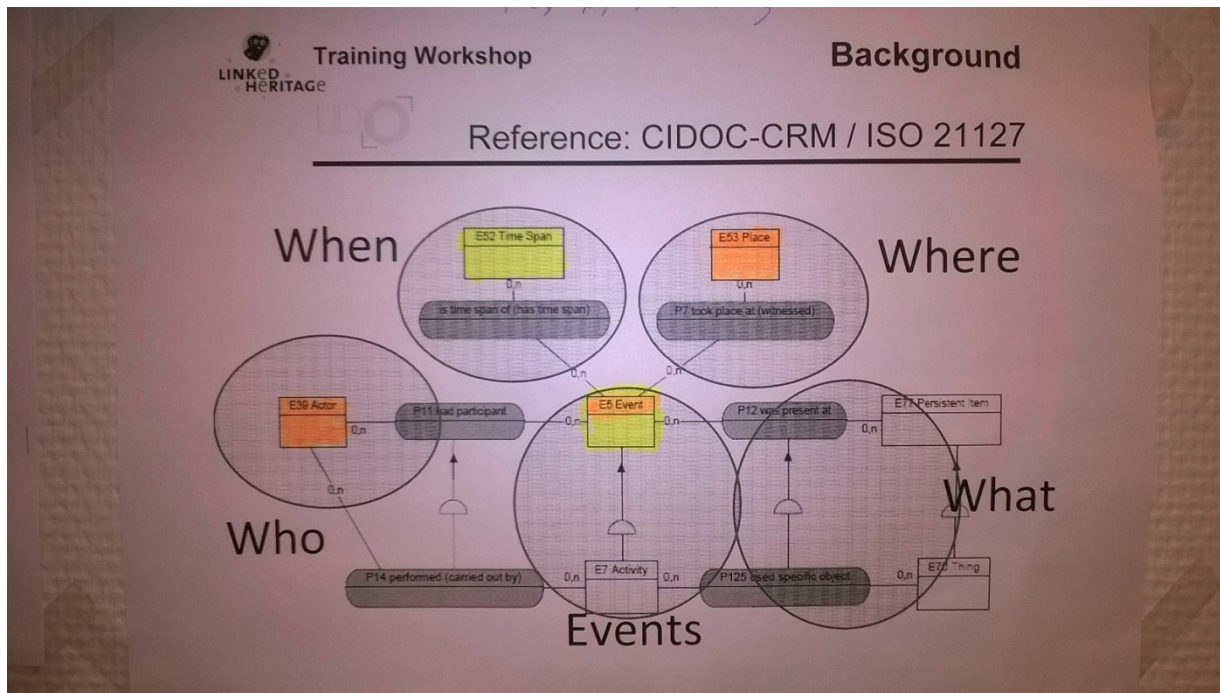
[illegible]

LINKED HERITAGE

Training Workshop

Background

Reference: CIDOC-CRM / ISO 21127

When

E52 Time Span

0,n

is time span of (has time span)

0,n

E53 Place

0,n

P7 took place at (witnessed)

0,n

Where

E39 Actor

0,n

P11 had participant

0,n

E5 Event

0,n

P12 was present at

0,n

E77 Persistent Item

0,n

What

Who

P14 performed (carried out by)

0,n

E7 Activity

0,n

P125 used specific object

0,n

E70 Thing

Events